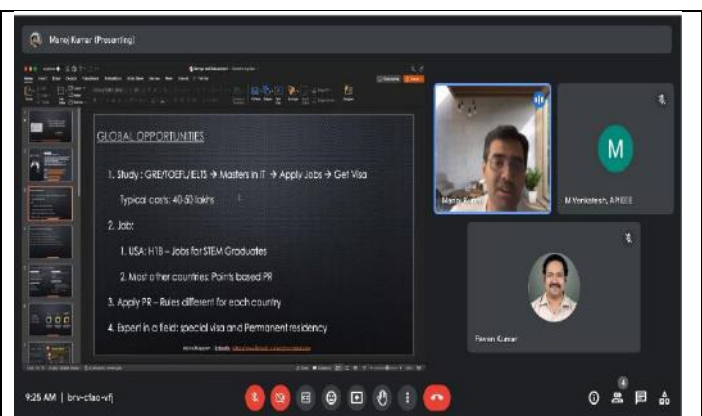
Manoj Kumar (Presenting)

GLOBAL OPPORTUNITIES

1. Study : GRE/TOEFL/IELTS → Masters in IT → Apply Jobs → Get Visa

Typical costs: 40-50 lakhs

2. Jobs:

1. USA: H1B – Jobs for STEM Graduates

2. Most other countries: Points based PR

3. Apply PR – Rules different for each country

4. Expert in a field: special visa and Permanent residency

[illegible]

Manoj Kumar

M

M Venkatesh, APSSDC

Pavan Kumar

9:25 AM | brv-cfao-vfj

4